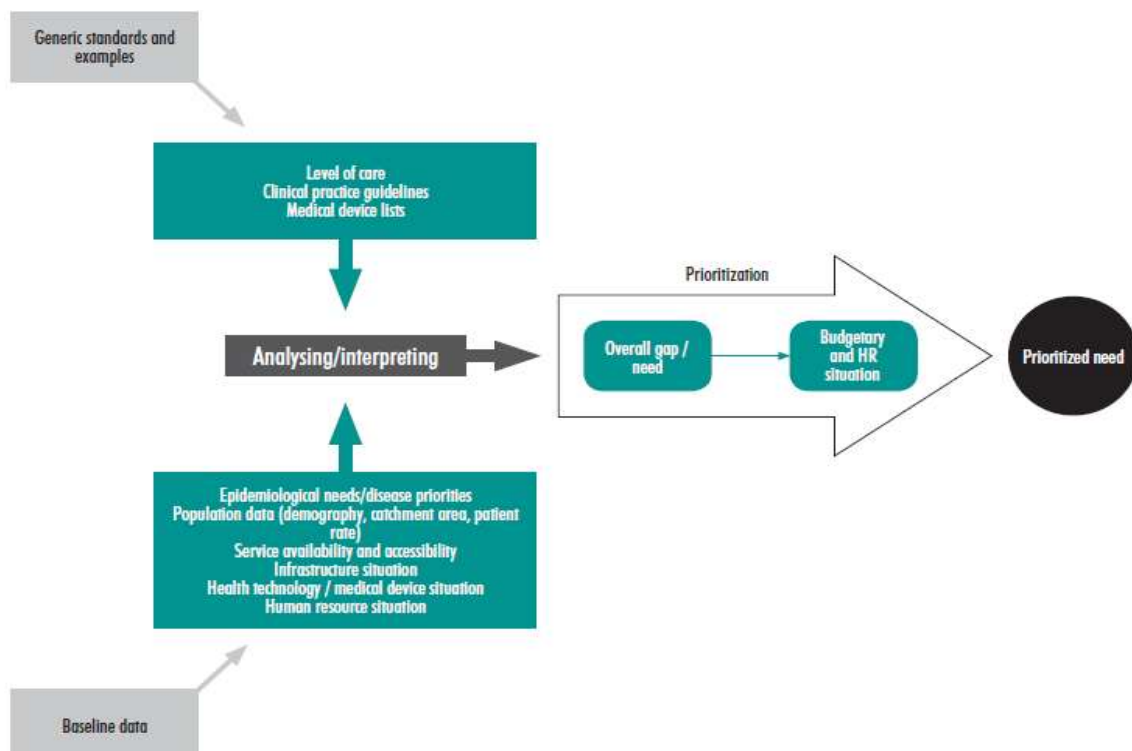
Generic standards and examples

Level of care
Clinical practice guidelines
Medical device lists

Prioritization

Analysing/interpreting

Overall gap / need

Budgetary and HR situation

Prioritized need

Epidemiological needs/disease priorities
Population data (demography, catchment area, patient rate)
Service availability and accessibility
Infrastructure situation
Health technology / medical device situation
Human resource situation

Baseline data